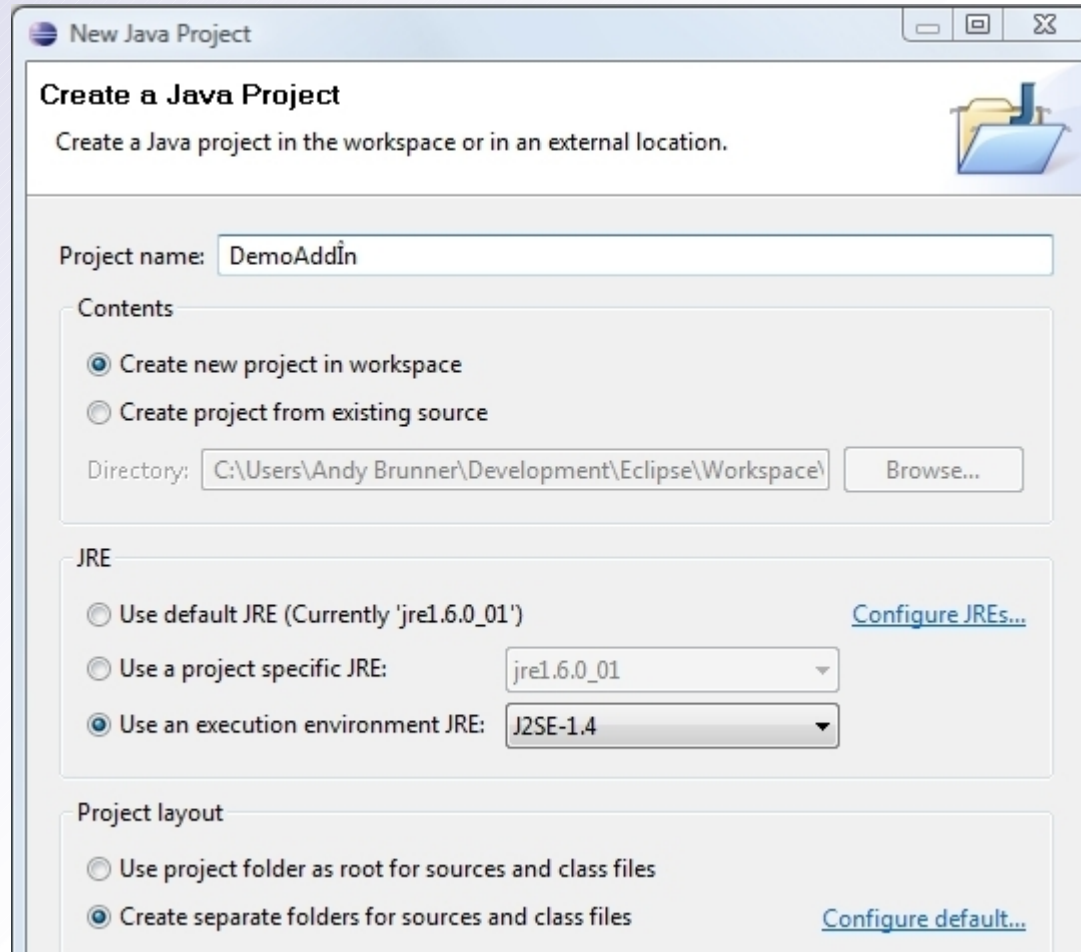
New Java Project

Create a Java Project

Create a Java project in the workspace or in an external location.

Project name: DemoAddIn

Contents

Create new project in workspace

Create project from existing source

Directory: C:\Users\Andy Brunner\Development\Eclipse\Workspace\

Browse...

JRE

Use default JRE (Currently 'jre1.6.0_01')

Configure JREs...

Use a project specific JRE: jre1.6.0_01

Use an execution environment JRE: J2SE-1.4

Project layout

Use project folder as root for sources and class files

Create separate folders for sources and class files

Configure default...